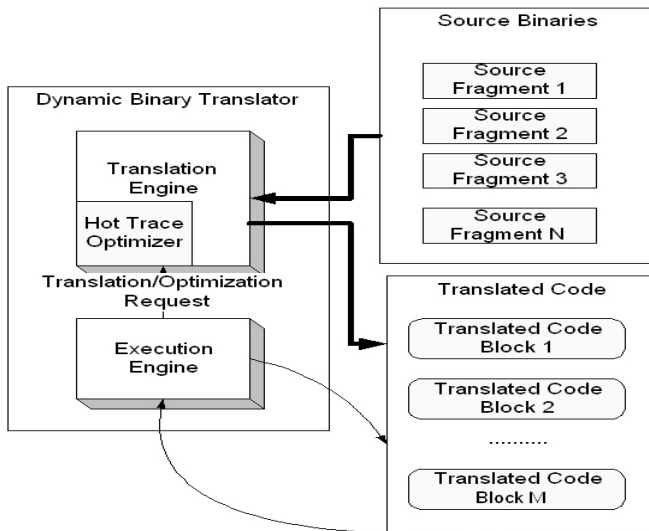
Source Binaries

Source Fragment 1

Source Fragment 2

Source Fragment 3

Source Fragment N

Dynamic Binary Translator

Translation Engine

Hot Trace Optimizer

Translation/Optimization Request

Execution Engine

Translated Code

Translated Code Block 1

Translated Code Block 2

..........

Translated Code Block M